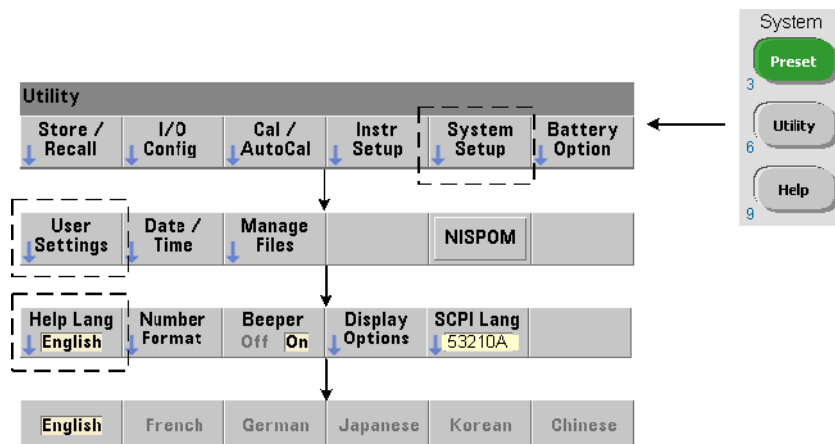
System

Preset
3

Utility
6

Help
9

Utility

| Store / Recall | I/O Config | Cal / AutoCal | Instr Setup | System Setup | Battery Option |
|---|---|---|---|---|---|

| User Settings | Date / Time | Manage Files | | NISPOM | |
|---|---|---|---|---|---|

| Help Lang English | Number Format | Beeper Off On | Display Options | SCPI Lang 53210A | |
|---|---|---|---|---|---|

| English | French | German | Japanese | Korean | Chinese |
|---|---|---|---|---|---|